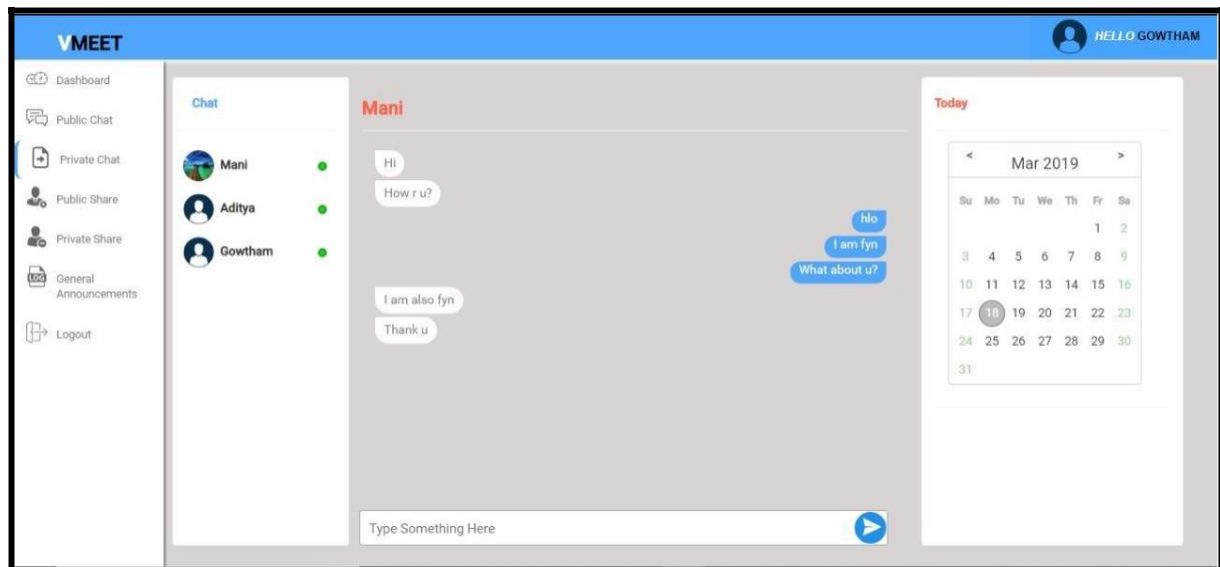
VMEET

HELLO GOWTHAM

Dashboard
Public Chat
Private Chat
Public Share
Private Share
General Announcements
Logout

Chat

Mani
Aditya
Gowtham

Mani

Hi
How r u?
hlo
I am fyn
What about u?
I am also fyn
Thank u

Type Something Here

Today

<
Mar 2019
>

| Su | Mo | Tu | We | Th | Fr | Sa |
|---|---|---|---|---|---|---|
| | | | | | 1 | 2 |
| 3 | 4 | 5 | 6 | 7 | 8 | 9 |
| 10 | 11 | 12 | 13 | 14 | 15 | 16 |
| 17 | 18 | 19 | 20 | 21 | 22 | 23 |
| 24 | 25 | 26 | 27 | 28 | 29 | 30 |
| 31 | | | | | | |